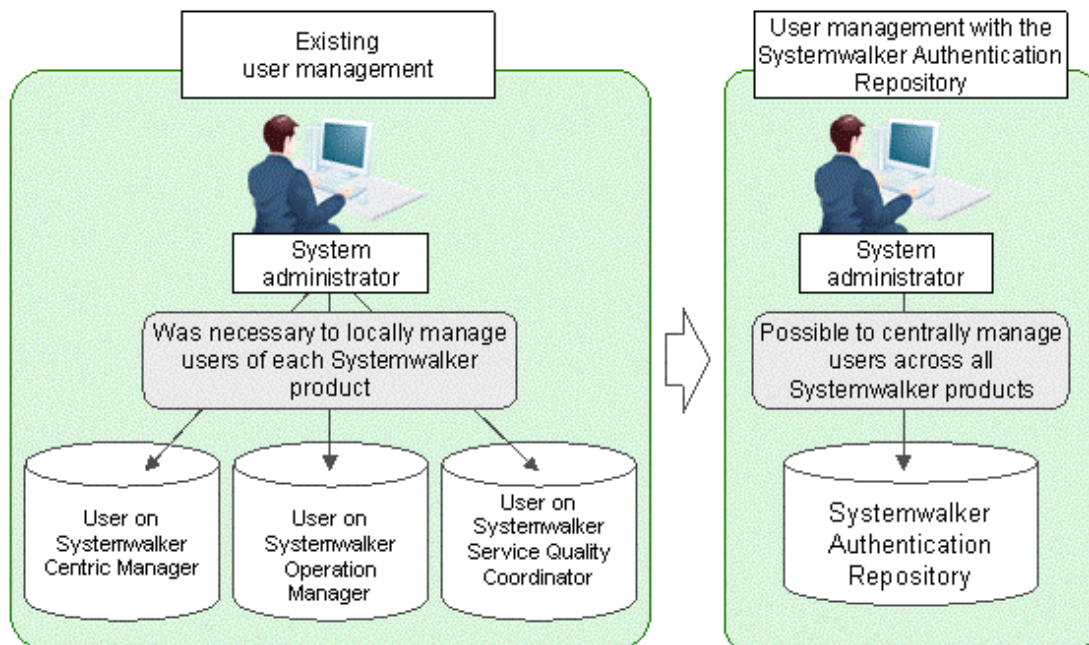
Existing user management

System administrator

Was necessary to locally manage users of each Systemwalker product

User on Systemwalker Centric Manager

User on Systemwalker Operation Manager

User on Systemwalker Service Quality Coordinator

User management with the Systemwalker Authentication Repository

System administrator

Possible to centrally manage users across all Systemwalker products

Systemwalker Authentication Repository